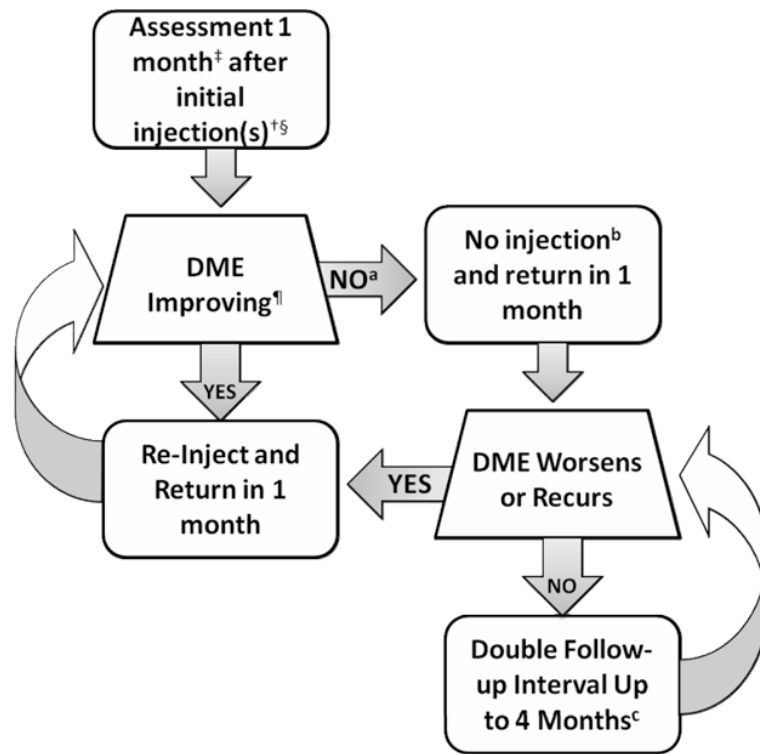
Assessment 1 month$^{‡}$ after initial injection(s)$^{†§}$

DME Improving$^{¶}$

NO$^{a}$

No injection$^{b}$ and return in 1 month

YES

Re-Inject and Return in 1 month

YES

DME Worsens or Recurs

NO

Double Follow-up Interval Up to 4 Months$^{c}$